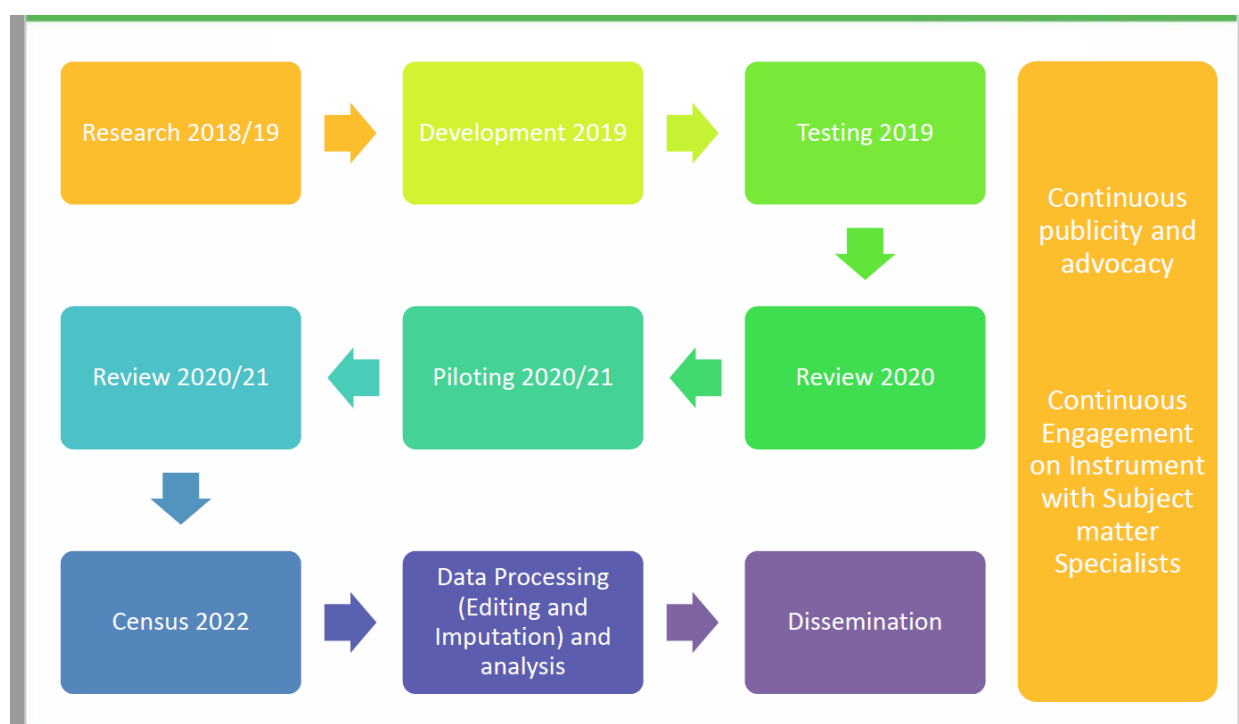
Research 2018/19

Development 2019

Testing 2019

Review 2020

Piloting 2020/21

Review 2020/21

Census 2022

Data Processing (Editing and Imputation) and analysis

Dissemination

Continuous publicity and advocacy

Continuous Engagement on Instrument with Subject matter Specialists